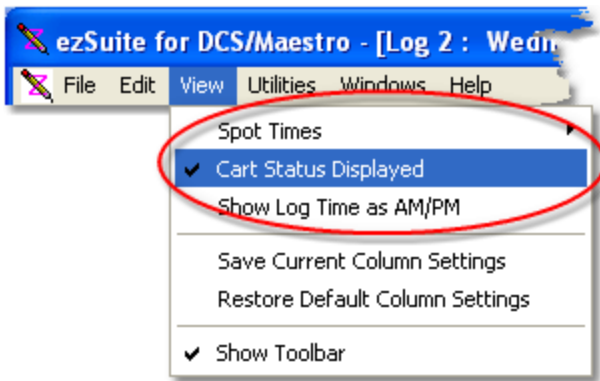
ezSuite for DCS/Maestro - [Log 2 : Wedn

File Edit View Utilities Windows Help

Spot Times
✔ Cart Status Displayed
Show Log Time as AM/PM

Save Current Column Settings
Restore Default Column Settings

✔ Show Toolbar